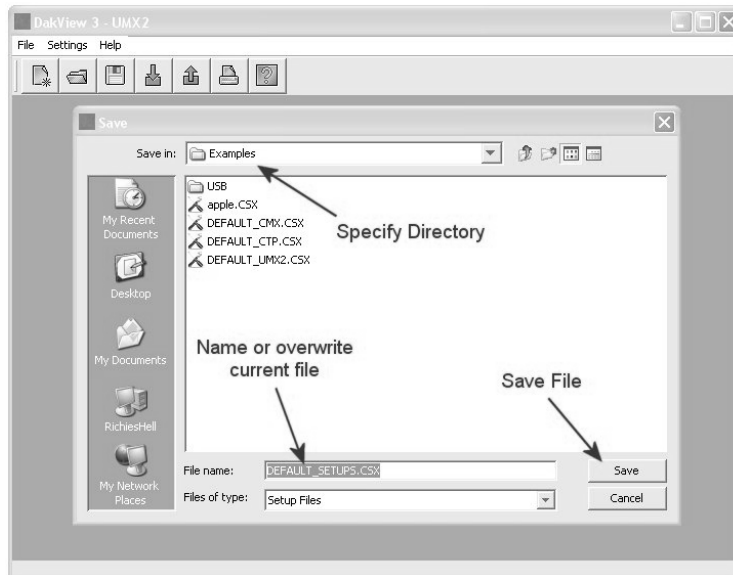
DakView 3 - UMX2

File Settings Help

Save

Save in: Examples

USB
apple.CSX
DEFAULT_CMX.CSX
DEFAULT_CTP.CSX
DEFAULT_UMX2.CSX

Specify Directory

My Recent Documents

Desktop

My Documents

RichiesHell

My Network Places

Name or overwrite current file

Save File

File name: DEFAULT_SETUPS.CSX

Files of type: Setup Files

Save

Cancel